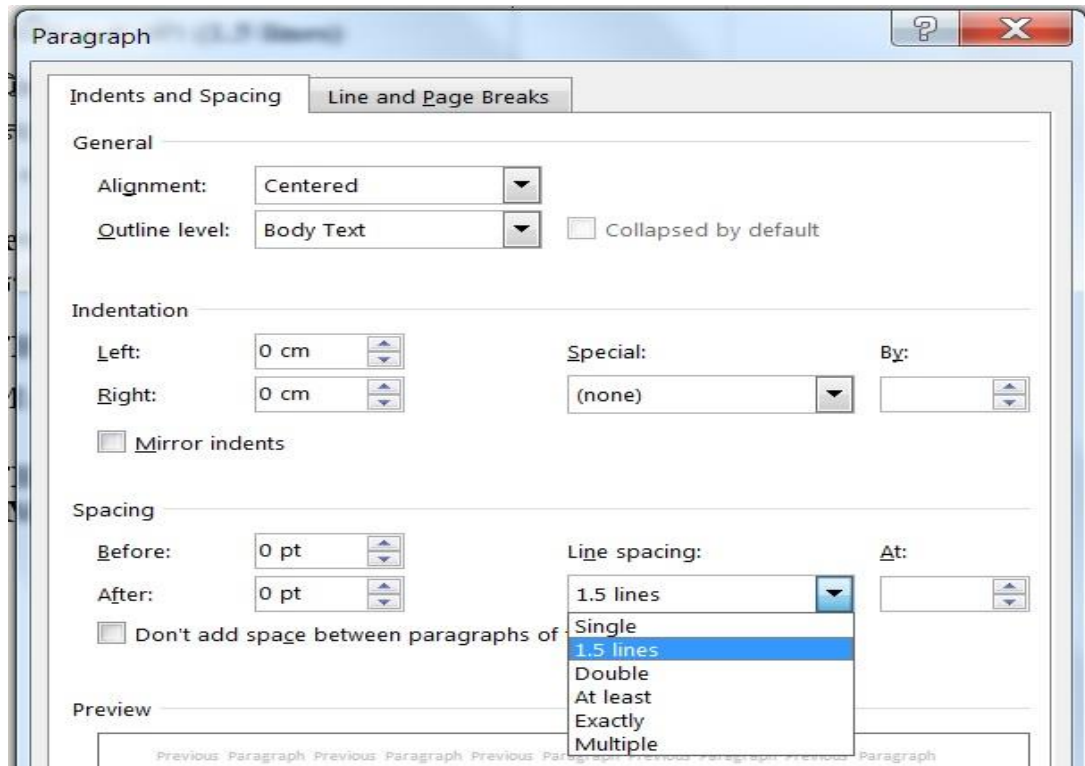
Paragraph

Indents and Spacing | Line and Page Breaks

General

Alignment: Centered

Outline level: Body Text

Collapsed by default

Indentation

Left: 0 cm

Right: 0 cm

Special: (none)

By:

Mirror indents

Spacing

Before: 0 pt

After: 0 pt

Line spacing: 1.5 lines

At:

Don't add space between paragraphs of

Single
1.5 lines
Double
At least
Exactly
Multiple

Preview

Previous Paragraph Previous Paragraph Previous Par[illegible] Paragraph